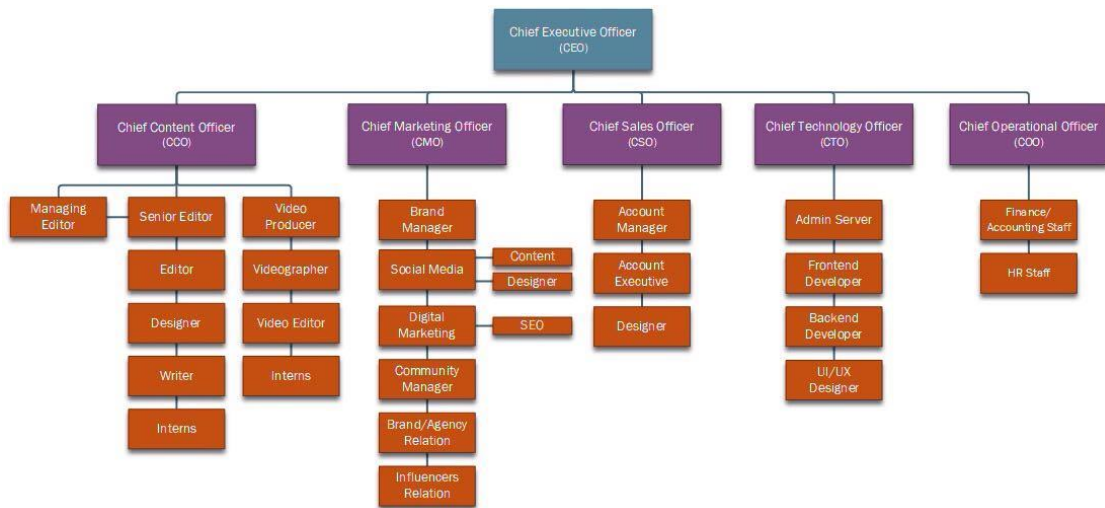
Chief Executive Officer
(CEO)

Chief Content Officer
(CCO)

Managing Editor

Senior Editor

Editor

Designer

Writer

Interns

Video Producer

Videographer

Video Editor

Interns

Chief Marketing Officer
(CMO)

Brand Manager

Social Media

Content

Designer

Digital Marketing

SEO

Community Manager

Brand/Agency Relation

Influencers Relation

Chief Sales Officer
(CSO)

Account Manager

Account Executive

Designer

Chief Technology Officer
(CTO)

Admin Server

Frontend Developer

Backend Developer

UI/UX Designer

Chief Operational Officer
(COO)

Finance/ Accounting Staff

HR Staff